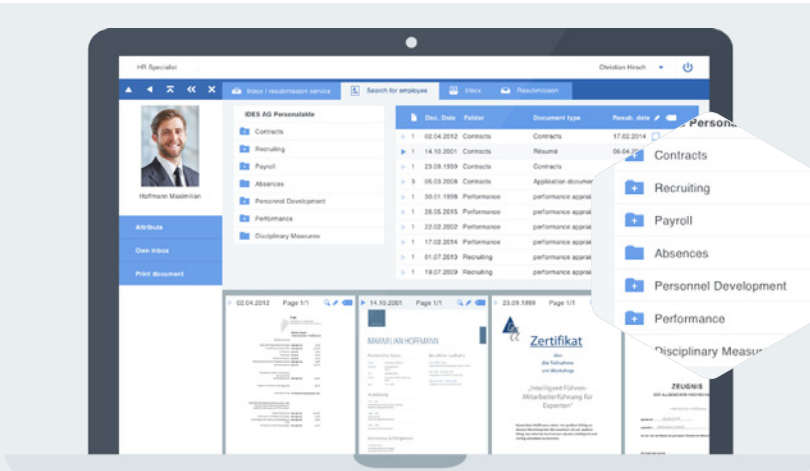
HR Specialist

Christian Hirsch

Inbox / resubmission service

Search for employee

Inbox

Resubmission

Hoffmann Maximilian

Attribute

Own Inbox

Print document

IDES AG Personalakte

Contracts

Recruiting

Payroll

Absences

Personnel Development

Performance

Disciplinary Measures

| | Doc. Date | Folder | Document type | Resub. date |
|---|---|---|---|---|
| 1 | 02.04.2012 | Contracts | Contracts | 17.02.2014 |
| 1 | 14.10.2001 | Contracts | Résumé | |
| 1 | 23.09.1999 | Contracts | Contracts | |
| 3 | 05.03.2008 | Contracts | Application documents | |
| 1 | 30.01.1998 | Performance | performance appraisal | |
| 1 | 26.05.2015 | Performance | performance appraisal | |
| 1 | 22.02.2002 | Performance | performance appraisal | |
| 1 | 17.02.2014 | Performance | performance appraisal | |
| 1 | 01.07.2013 | Recruiting | performance appraisal | |
| 1 | 19.07.2009 | Recruiting | performance appraisal | |

02.04.2012 Page 1/1

14.10.2001 Page 1/1

23.09.1999 Page 1/1

MAXIMILIAN HOFFMANN

Zertifikat

„Intelligent Führen- Mitarbeiterführung für Experten"

ZEUGNIS

Persona

Contracts

Recruiting

Payroll

Absences

Personnel Development

Performance

Disciplinary Measu